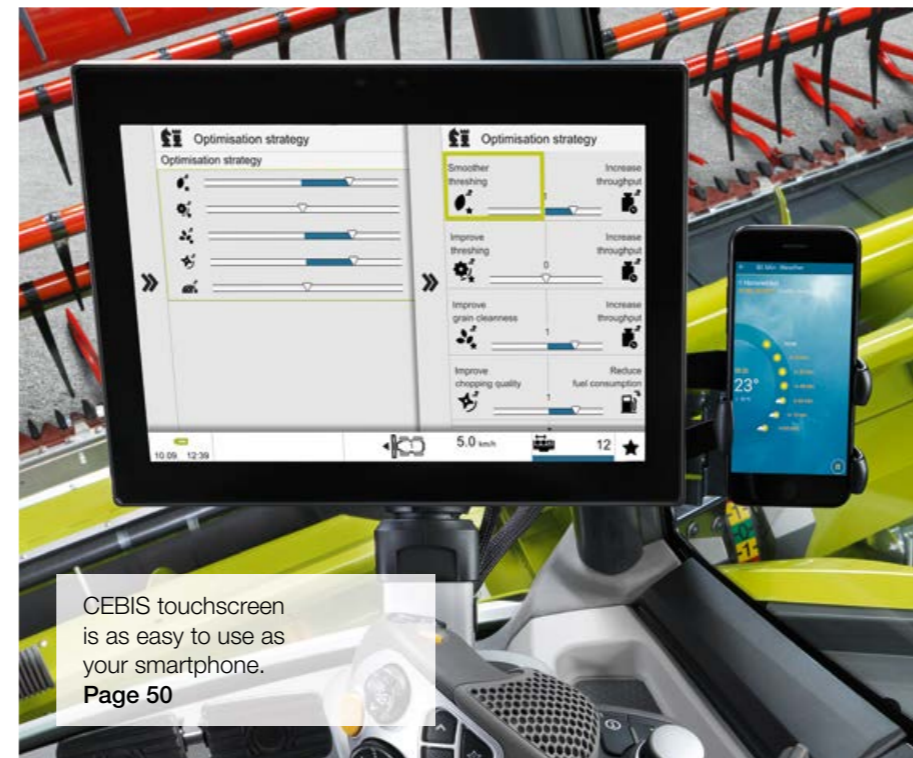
Optimisation strategy

Optimisation strategy

Optimisation strategy

Smoother threshing

Increase throughput

Improve threshing

Increase throughput

0

Improve grain cleanness

Increase throughput

1

Improve chopping quality

Reduce fuel consumption

1

10.09 12:39

5.0 km/h

12

23°

CEBIS touchscreen is as easy to use as your smartphone.
**Page 50**